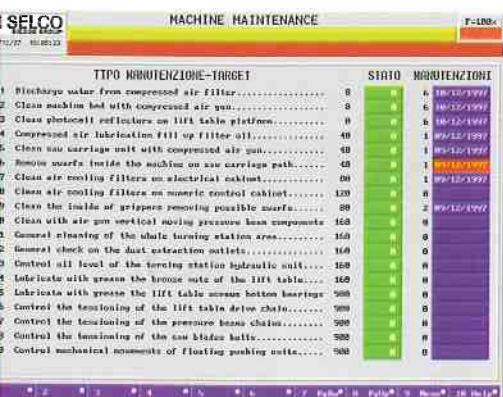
SELCO

MACHINE MAINTENANCE

F-100

TIPO MANUTENZIONE-TARGET

STATO

MANUTENZIONI

1 Discharge water from compressed air filter............ 8 | 8 | 6 | 10/12/1997
2 Clean machine bed with compressed air gun............ 8 | 8 | 6 | 10/12/1997
3 Clean photocell reflectors on lift table platform.......... 8 | 8 | 6 | 10/12/1997
4 Compressed air lubrication fill up filter oil............ 40 | 8 | 1 | 09/12/1997
5 Clean saw carriage unit with compressed air gun.......... 40 | 8 | 1 | 09/12/1997
6 Remove swarfs inside the machine on saw carriage path....... 40 | 8 | 1 | 09/12/1997
7 Clean air cooling filters on electrical cabinet.......... 80 | 8 | 1 | 09/12/1997
8 Clean air cooling filters on numeric control cabinet........ 120 | 8 | 0 |
9 Clean the inside of grippers removing possible swarfs....... 80 | 8 | 2 | 09/12/1997
10 Clean with air gun vertical moving pressure beam components 160 | 8 | 0 |
11 General cleaning of the whole turning station area.......... 160 | 8 | 0 |
12 General check on the dust extraction outlets............. 160 | 8 | 0 |
13 Control oil level of the turning station hydraulic unit..... 160 | 8 | 0 |
14 Lubricate with grease the bronze nuts of the lift table.... 160 | 8 | 0 |
15 Lubricate with grease the lift table screws bottom bearings 900 | 8 | 0 |
16 Control the tensioning of the lift table drive chain........ 900 | 8 | 0 |
17 Control the tensioning of the pressure beams chains......... 900 | 8 | 0 |
18 Control the tensioning of the saw blades belts............. 900 | 8 | 0 |
19 Control mechanical movements of floating pushing units...... 900 | 8 | 0 |

2 | 3 | 4 | 5 | 6 | 7 PgUp | 8 PgDn | 9 Reset | 10 Help